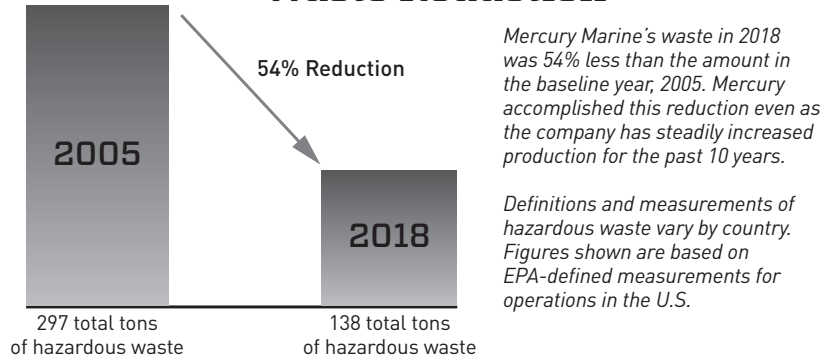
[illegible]

54% Reduction

2005

2018

297 total tons of hazardous waste

138 total tons of hazardous waste

Mercury Marine's waste in 2018 was 54% less than the amount in the baseline year, 2005. Mercury accomplished this reduction even as the company has steadily increased production for the past 10 years.

Definitions and measurements of hazardous waste vary by country. Figures shown are based on EPA-defined measurements for operations in the U.S.